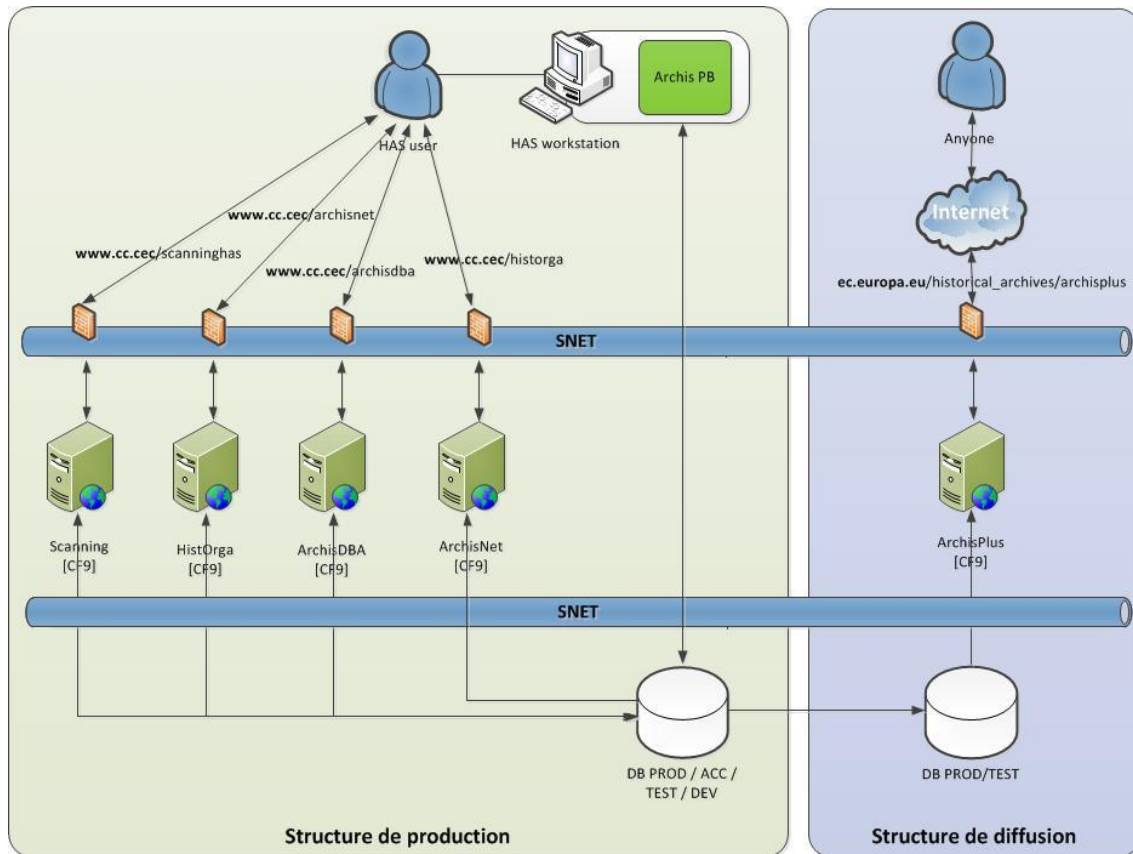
Archis PB

HAS user

HAS workstation

Anyone

Internet

www.cc.cec/archisnet

www.cc.cec/scanninghas

www.cc.cec/archisdba

www.cc.cec/historga

ec.europa.eu/historical_archives/archisplus

SNET

Scanning
[CF9]

HistOrga
[CF9]

ArchisDBA
[CF9]

ArchisNet
[CF9]

ArchisPlus
[CF9]

SNET

DB PROD / ACC / TEST / DEV

DB PROD/TEST

Structure de production

Structure de diffusion